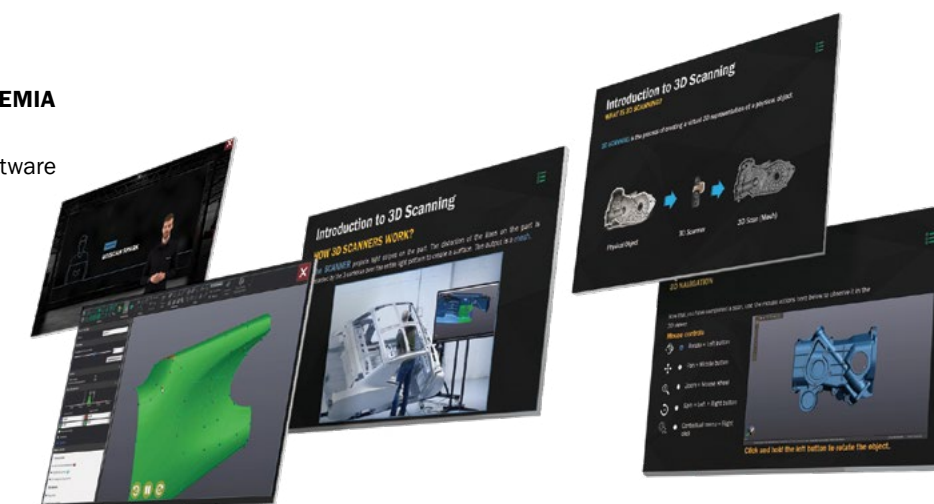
EMIA

tware

Introduction to 3D Scanning

HOW 3D SCANNERS WORK?

Introduction to 3D Scanning

WHAT IS 3D SCANNING?

Physical Object

3D Scanner

3D Scan (Mesh)

3D NAVIGATION

Mouse controls

Rotate = Left button

Pan = Middle button

Zoom = Mouse wheel

Spin = Left + Right button

Contextual menu = Right click

Click and hold the left button to rotate the object.